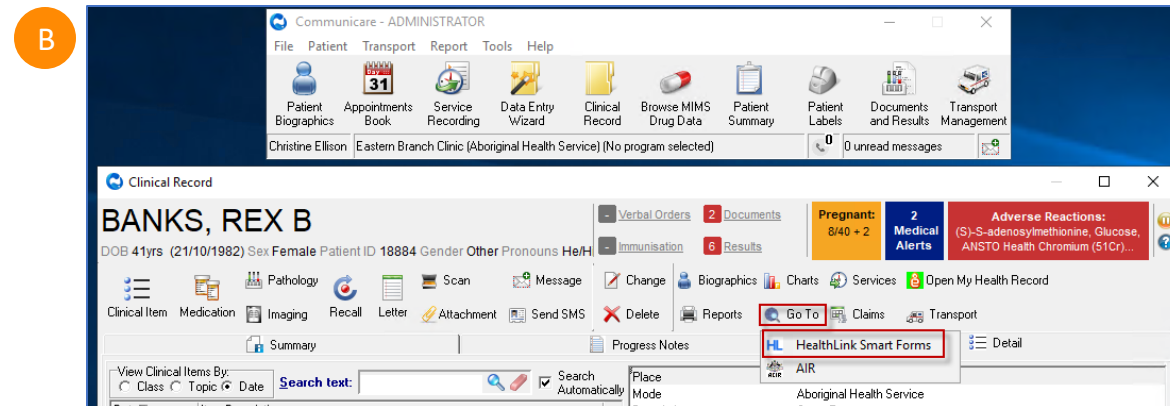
B

Communicare - ADMINISTRATOR

File Patient Transport Report Tools Help

Patient Biographics
Appointments Book
Service Recording
Data Entry Wizard
Clinical Record
Browse MIMS Drug Data
Patient Summary
Patient Labels
Documents and Results
Transport Management

Christine Ellison | Eastern Branch Clinic (Aboriginal Health Service) (No program selected) | 0 unread messages

Clinical Record

BANKS, REX B
DOB 41yrs (21/10/1982) Sex Female Patient ID 18884 Gender Other Pronouns He/H

- Verbal Orders
2 Documents
- Immunisation
6 Results

Pregnant: 8/40 + 2
2 Medical Alerts
Adverse Reactions: (S)-S-adenosylmethionine, Glucose, ANSTO Health Chromium (51Cr)...

Clinical Item
Medication
Pathology
Imaging
Recall
Letter
Scan
Attachment
Message
Send SMS
Change
Delete
Biographics
Reports
Charts
Go To
Services
Claims
Open My Health Record
Transport

Summary
Progress Notes
Detail

HealthLink Smart Forms
AIR

View Clinical Items By:
Class Topic Date
Search text:
Search Automatically

Place
Mode
Aboriginal Health Service